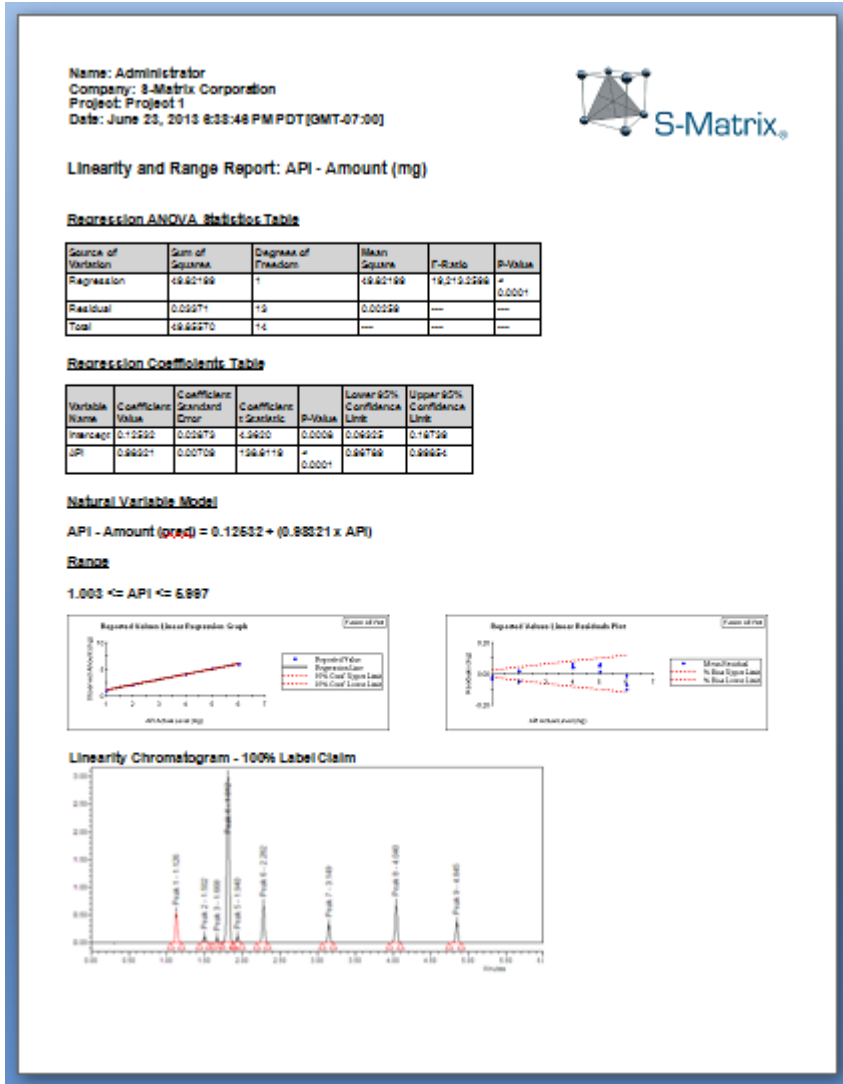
Name: Administrator
Company: S-Matrix Corporation
Project: Project 1
Date: June 23, 2013 6:38:46 PM PDT [GMT-07:00]

S-Matrix

Linearity and Range Report: API - Amount (mg)

Regression ANOVA Statistics Table

| Source of Variation | Sum of Squares | Degrees of Freedom | Mean Square | F-Ratio | P-Value |
|---|---|---|---|---|---|
| Regression | 49.82199 | 1 | 49.82199 | 19,213.2599 | < 0.0001 |
| Residual | 0.03371 | 13 | 0.00259 | --- | --- |
| Total | 49.85570 | 14 | --- | --- | --- |

Regression Coefficients Table

| Variable Name | Coefficient Value | Coefficient Standard Error | Coefficient t Statistic | P-Value | Lower 95% Confidence Limit | Upper 95% Confidence Limit |
|---|---|---|---|---|---|---|
| Intercept | 0.12532 | 0.02973 | 4.2620 | 0.0009 | 0.06325 | 0.18739 |
| API | 0.98321 | 0.00709 | 138.6119 | < 0.0001 | 0.96788 | 0.99854 |

Natural Variable Model

API - Amount (pred) = 0.12532 + (0.98321 x API)

Range

1.003 <= API <= 5.997

Reported Values Linear Regression Graph
Fusion of Plot
Reported Value
Regression Line
95% Conf Upper Limit
95% Conf Lower Limit
API Actual Level (mg)

Reported Values Linear Residuals Plot
Fusion of Plot
Mean Residual
% Bias Upper Limit
% Bias Lower Limit
API Actual Level (mg)

Linearity Chromatogram - 100% Label Claim
Peak 1 - 1.126
Peak 2 - 1.502
Peak 3 - 1.669
Peak 4
Peak 5 - 1.940
Peak 6 - 2.262
Peak 7 - 3.149
Peak 8 - 4.040
Peak 9 - 4.645
Minutes